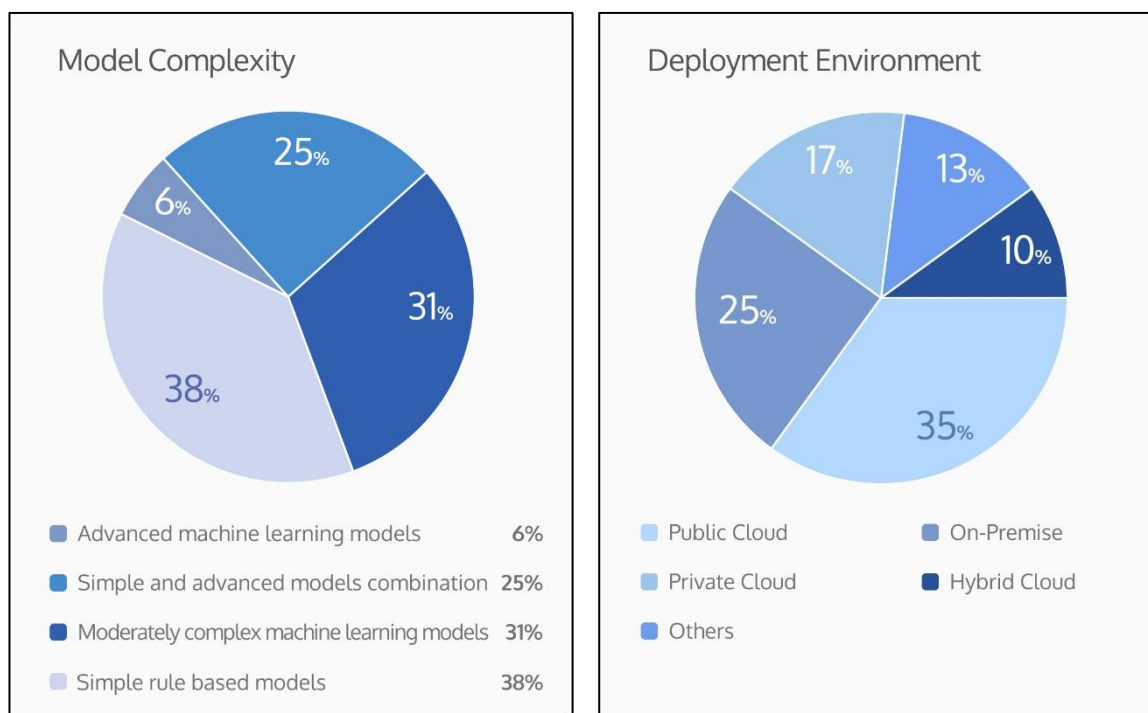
Model Complexity

25%
6%
31%
38%

Advanced machine learning models 6%
Simple and advanced models combination 25%
Moderately complex machine learning models 31%
Simple rule based models 38%

Deployment Environment

17%
13%
10%
25%
35%

Public Cloud
On-Premise
Private Cloud
Hybrid Cloud
Others